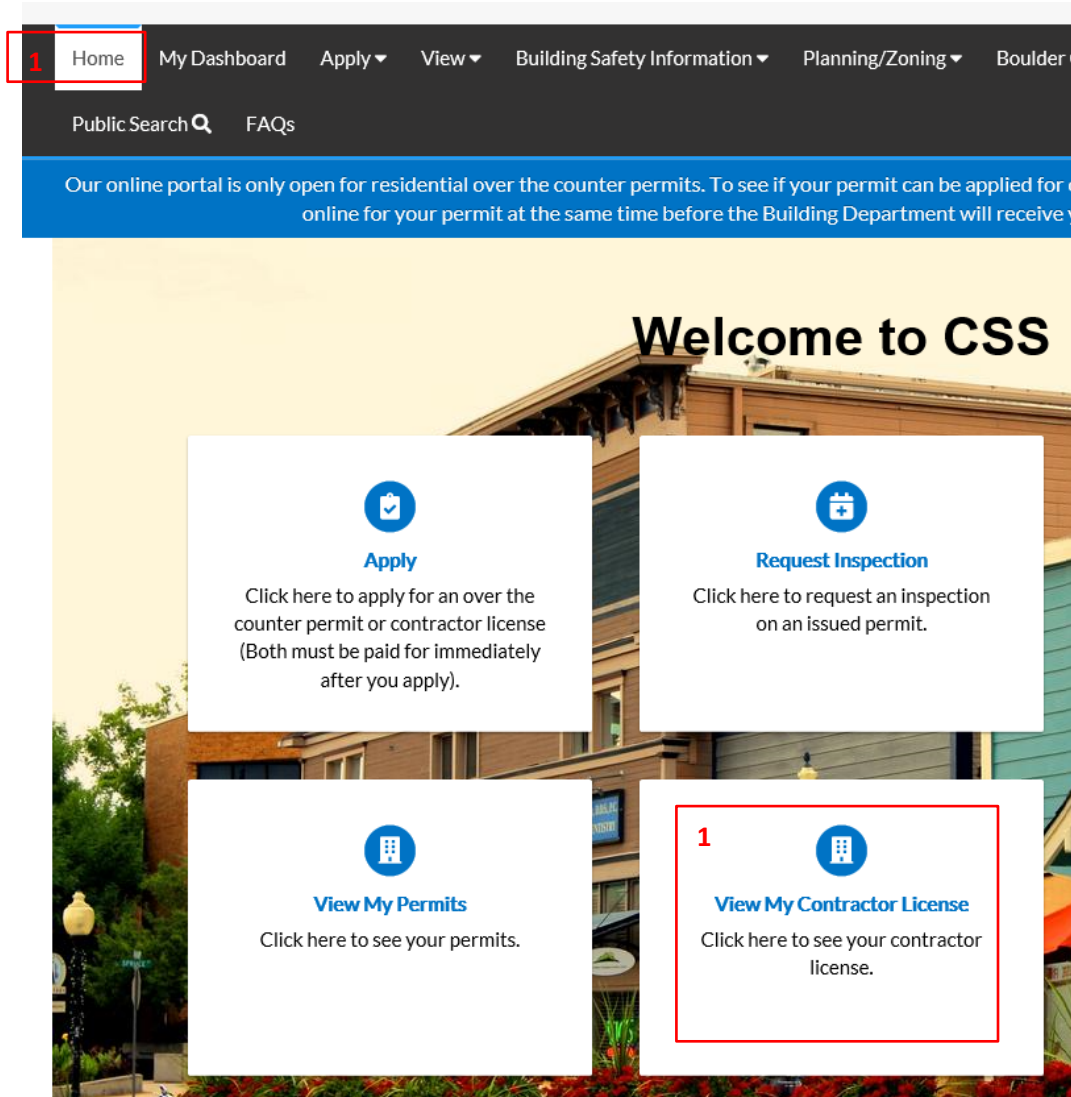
1 Home My Dashboard Apply View Building Safety Information Planning/Zoning Boulder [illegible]

Public Search FAQs

Our online portal is only open for residential over the counter permits. To see if your permit can be applied for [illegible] online for your permit at the same time before the Building Department will receive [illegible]

Welcome to CSS

Apply
Click here to apply for an over the counter permit or contractor license (Both must be paid for immediately after you apply).

Request Inspection
Click here to request an inspection on an issued permit.

View My Permits
Click here to see your permits.

1
View My Contractor License
Click here to see your contractor license.